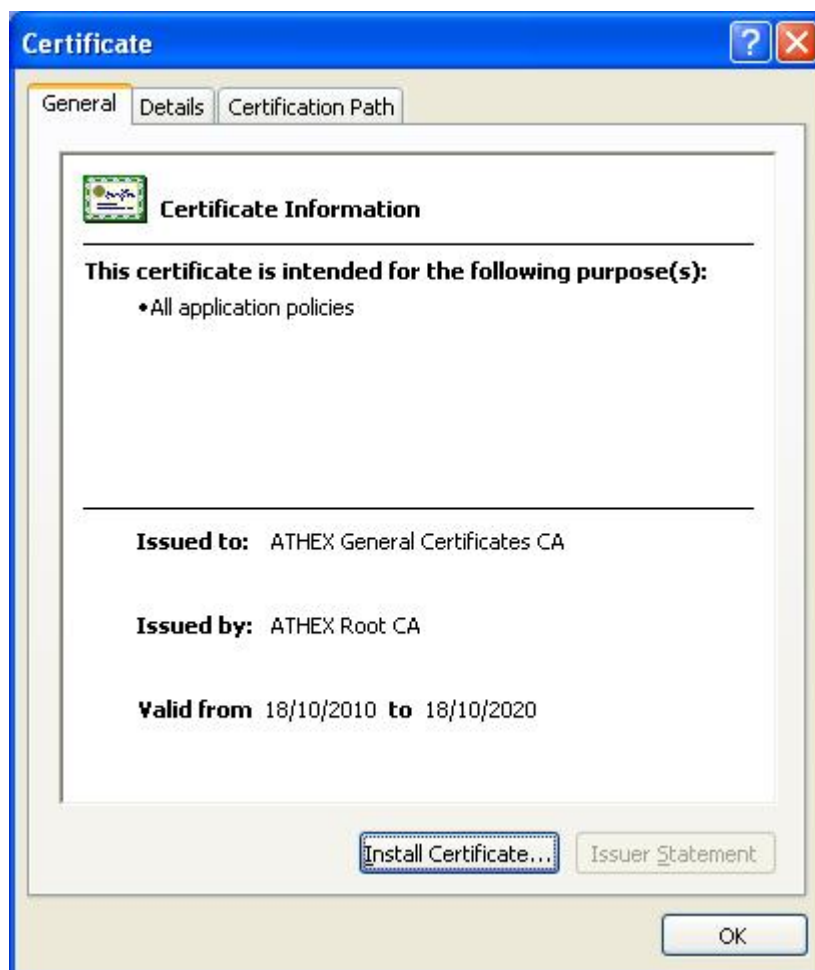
Certificate

General | Details | Certification Path

Certificate Information

This certificate is intended for the following purpose(s):
• All application policies

Issued to: ATHEX General Certificates CA

Issued by: ATHEX Root CA

Valid from 18/10/2010 to 18/10/2020

Install Certificate... | Issuer Statement

OK